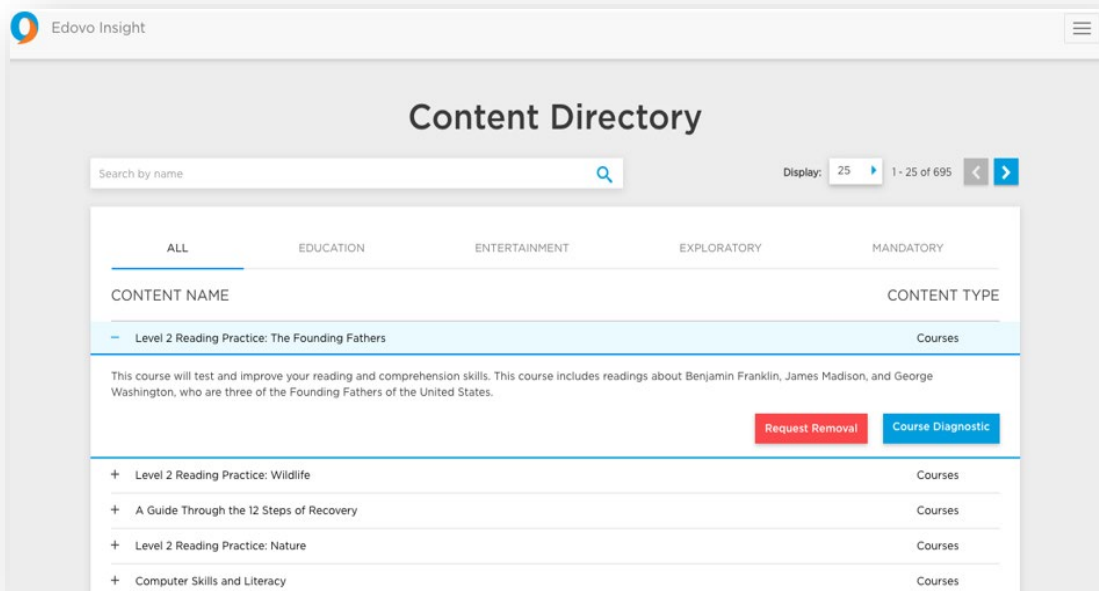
Edovo Insight

Content Directory

Search by name

Display: 25 1 - 25 of 695

ALL EDUCATION ENTERTAINMENT EXPLORATORY MANDATORY

| CONTENT NAME | CONTENT TYPE |
|---|---|
| − Level 2 Reading Practice: The Founding Fathers | Courses |

This course will test and improve your reading and comprehension skills. This course includes readings about Benjamin Franklin, James Madison, and George Washington, who are three of the Founding Fathers of the United States.

Request Removal Course Diagnostic

| | |
|---|---|
| + Level 2 Reading Practice: Wildlife | Courses |
| + A Guide Through the 12 Steps of Recovery | Courses |
| + Level 2 Reading Practice: Nature | Courses |
| + Computer Skills and Literacy | Courses |